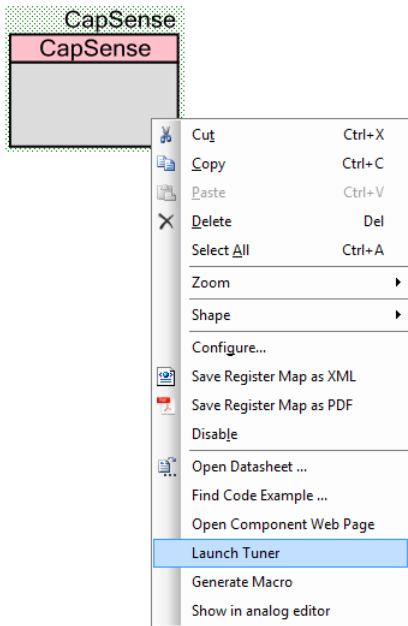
CapSense

CapSense

Cut Ctrl+X
Copy Ctrl+C
Paste Ctrl+V
Delete Del
Select All Ctrl+A
Zoom
Shape
Configure...
Save Register Map as XML
Save Register Map as PDF
Disable
Open Datasheet ...
Find Code Example ...
Open Component Web Page
Launch Tuner
Generate Macro
Show in analog editor